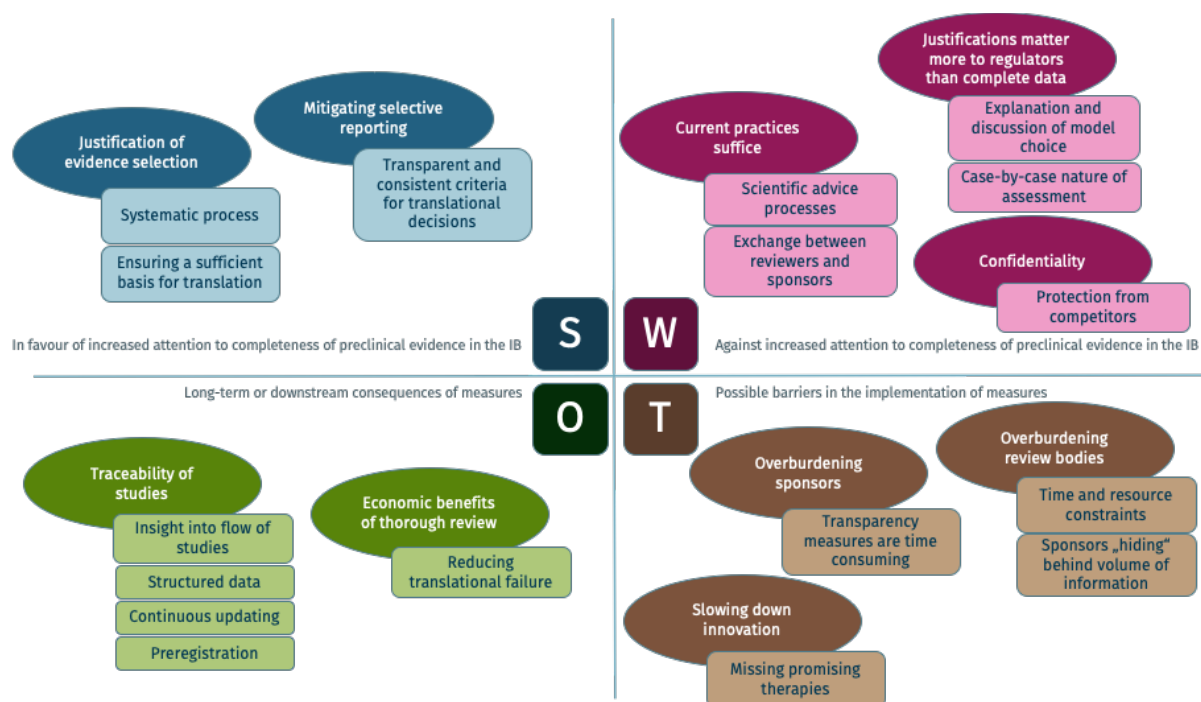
Justification of evidence selection

Systematic process

Ensuring a sufficient basis for translation

Mitigating selective reporting

Transparent and consistent criteria for translational decisions

Current practices suffice

Scientific advice processes

Exchange between reviewers and sponsors

Justifications matter more to regulators than complete data

Explanation and discussion of model choice

Case-by-case nature of assessment

Confidentiality

Protection from competitors

S

W

In favour of increased attention to completeness of preclinical evidence in the IB

Against increased attention to completeness of preclinical evidence in the IB

Long-term or downstream consequences of measures

O

T

Possible barriers in the implementation of measures

Traceability of studies

Insight into flow of studies

Structured data

Continuous updating

Preregistration

Economic benefits of thorough review

Reducing translational failure

Overburdening sponsors

Transparency measures are time consuming

Overburdening review bodies

Time and resource constraints

Sponsors „hiding“ behind volume of information

Slowing down innovation

Missing promising therapies